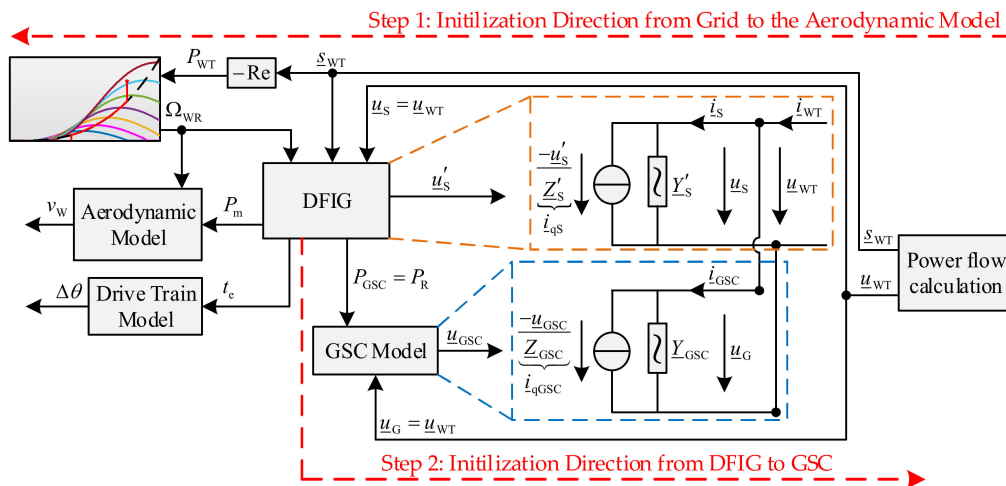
Step 1: Initilization Direction from Grid to the Aerodynamic Model

$P_{WT}$

$-\mathrm{Re}$

$\underline{s}_{WT}$

$\Omega_{WR}$

$\underline{u}_S = \underline{u}_{WT}$

$\underline{i}_S$

$\underline{i}_{WT}$

$\frac{-\underline{u}_S'}{\underline{Z}_S'}$

$\underline{i}_{qS}$

$\underline{Y}_S'$

$\underline{u}_S$

$\underline{u}_{WT}$

$\underline{u}_S'$

DFIG

$v_W$

Aerodynamic Model

$P_m$

$\underline{s}_{WT}$

$\underline{u}_{WT}$

Power flow calculation

$P_{GSC} = P_R$

$\underline{i}_{GSC}$

$\Delta\theta$

Drive Train Model

$t_e$

GSC Model

$\underline{u}_{GSC}$

$\frac{-\underline{u}_{GSC}}{\underline{Z}_{GSC}}$

$\underline{i}_{qGSC}$

$\underline{Y}_{GSC}$

$\underline{u}_G$

$\underline{u}_G = \underline{u}_{WT}$

Step 2: Initilization Direction from DFIG to GSC